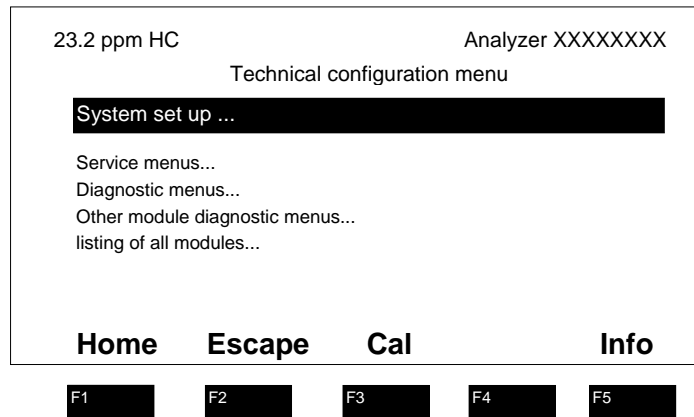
23.2 ppm HC Analyzer XXXXXXXX

Technical configuration menu

System set up ...

Service menus...
Diagnostic menus...
Other module diagnostic menus...
listing of all modules...

Home Escape Cal Info

F1 F2 F3 F4 F5